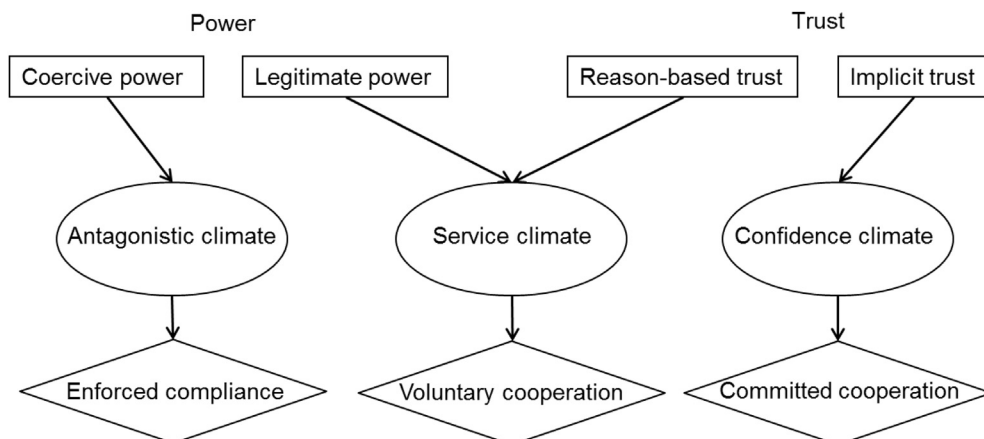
Power

Trust

Coercive power

Legitimate power

Reason-based trust

Implicit trust

Antagonistic climate

Service climate

Confidence climate

Enforced compliance

Voluntary cooperation

Committed cooperation